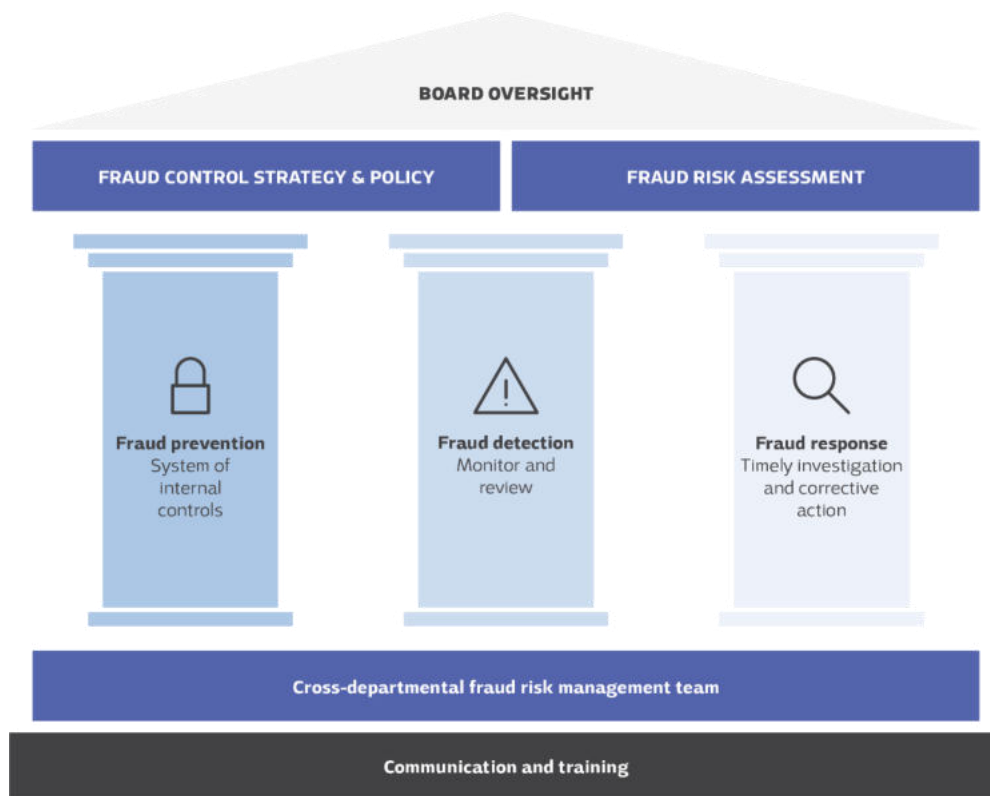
BOARD OVERSIGHT

FRAUD CONTROL STRATEGY & POLICY

FRAUD RISK ASSESSMENT

Fraud prevention
System of internal controls

Fraud detection
Monitor and review

Fraud response
Timely investigation and corrective action

Cross-departmental fraud risk management team

Communication and training